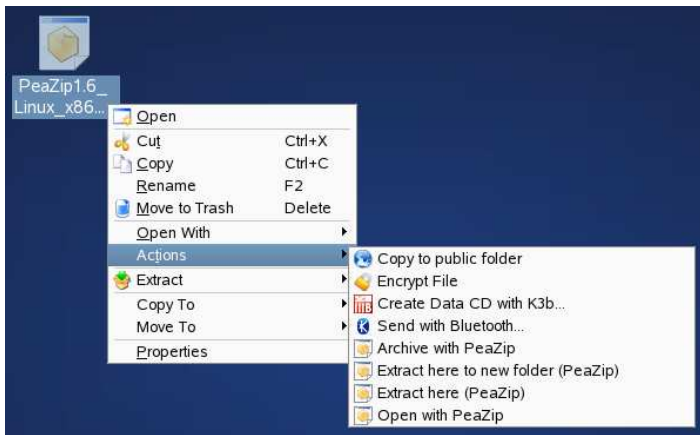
PeaZip1.6_ Linux_x86...

Open
Cut Ctrl+X
Copy Ctrl+C
Rename F2
Move to Trash Delete
Open With
Actions
Extract
Copy To
Move To
Properties

Copy to public folder
Encrypt File
Create Data CD with K3b...
Send with Bluetooth...
Archive with PeaZip
Extract here to new folder (PeaZip)
Extract here (PeaZip)
Open with PeaZip